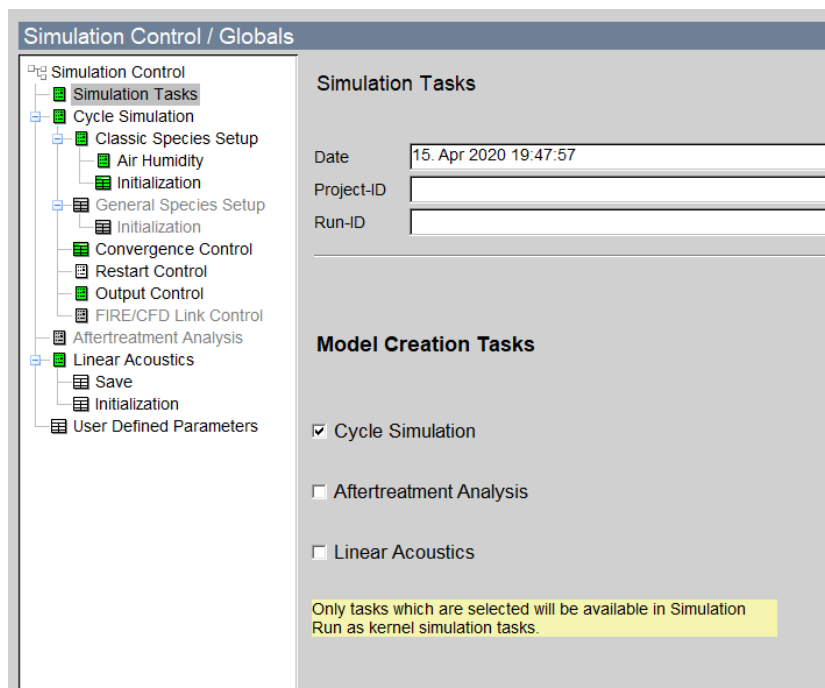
Simulation Control / Globals

Simulation Control
Simulation Tasks
Cycle Simulation
Classic Species Setup
Air Humidity
Initialization
General Species Setup
Initialization
Convergence Control
Restart Control
Output Control
FIRE/CFD Link Control
Aftertreatment Analysis
Linear Acoustics
Save
Initialization
User Defined Parameters

Simulation Tasks

Date 15. Apr 2020 19:47:57
Project-ID
Run-ID

Model Creation Tasks

☑ Cycle Simulation

☐ Aftertreatment Analysis

☐ Linear Acoustics

Only tasks which are selected will be available in Simulation Run as kernel simulation tasks.